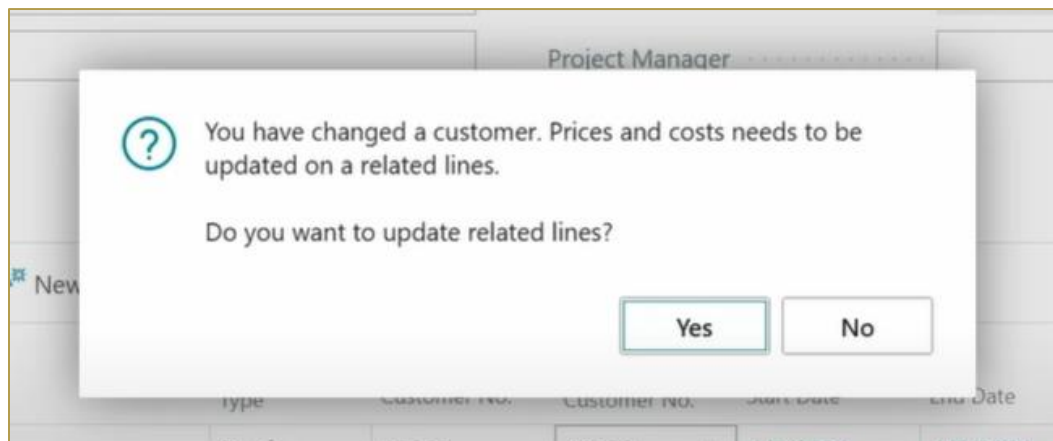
Project Manager

You have changed a customer. Prices and costs needs to be updated on a related lines.

Do you want to update related lines?

New

Yes

No

Type

Customer No.

Customer No.

Start Date

End Date